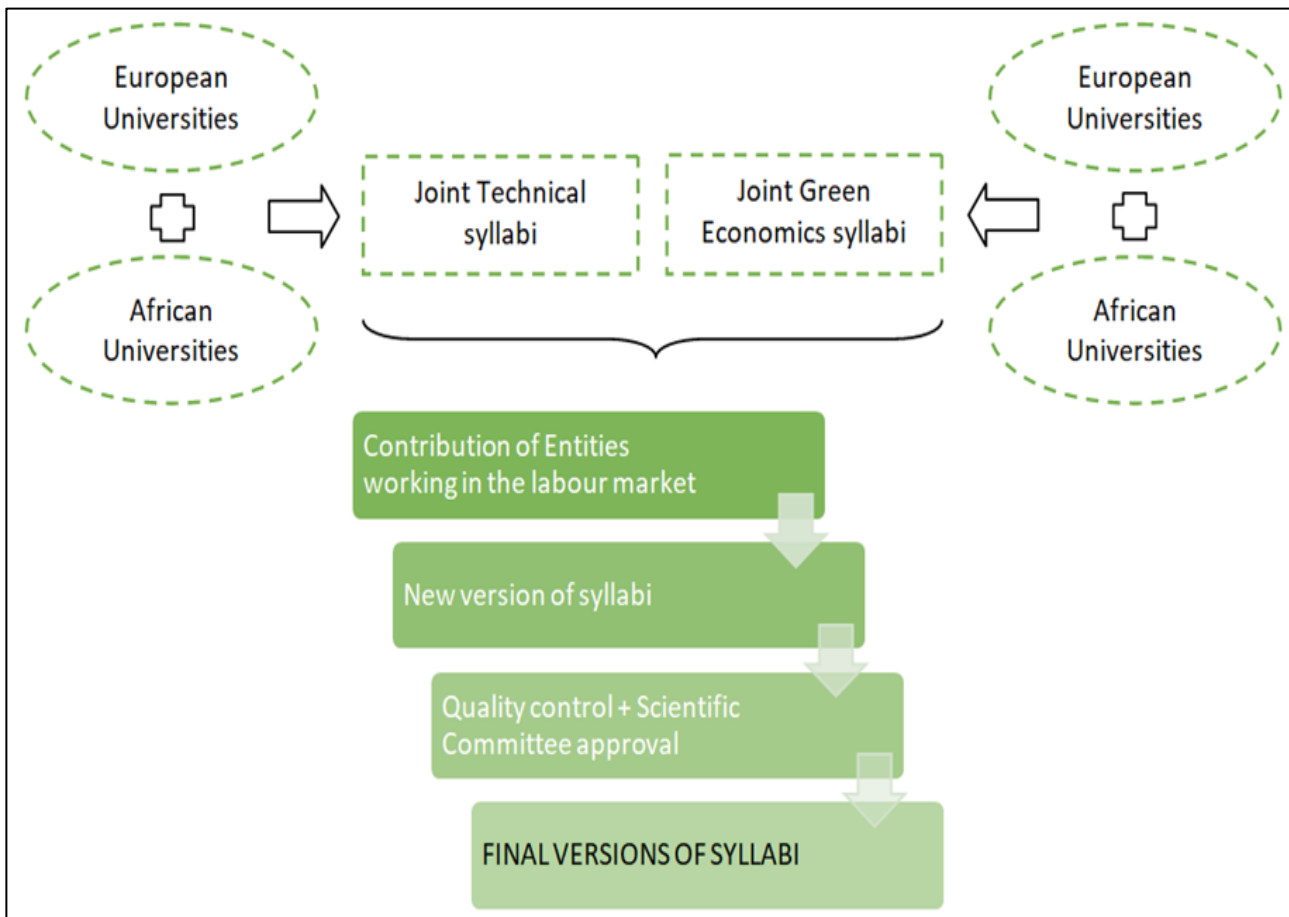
European Universities

African Universities

Joint Technical syllabi

Joint Green Economics syllabi

European Universities

African Universities

Contribution of Entities working in the labour market

New version of syllabi

Quality control + Scientific Committee approval

FINAL VERSIONS OF SYLLABI